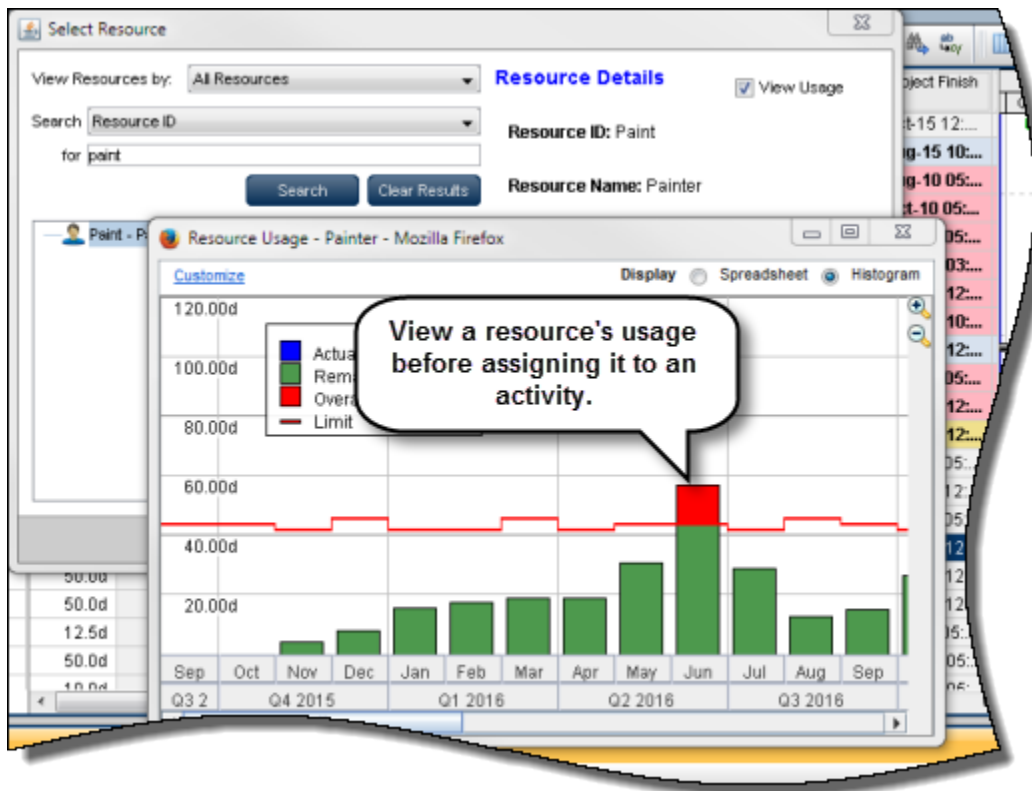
Select Resource

View Resources by: All Resources

Search Resource ID

for paint

Search Clear Results

Resource Details

View Usage

Resource ID: Paint

Resource Name: Painter

Paint - P

oject Finish

t-15 12:...
g-15 10:...
g-10 05:...
t-10 05:...
05:...
03:...
12:...
10:...
12:...
05:...
12:...
12:...
05:...
12:...
05:...
12
12
12
05:...
05:...

50.0d
50.0d
12.5d
50.0d
10.0d

Resource Usage - Painter - Mozilla Firefox

Customize

Display Spreadsheet Histogram

120.00d
100.00d
80.00d
60.00d
40.00d
20.00d

Actua
Rem
Overa
Limit

View a resource's usage before assigning it to an activity.

Sep Oct Nov Dec Jan Feb Mar Apr May Jun Jul Aug Sep

Q3 2 Q4 2015 Q1 2016 Q2 2016 Q3 2016